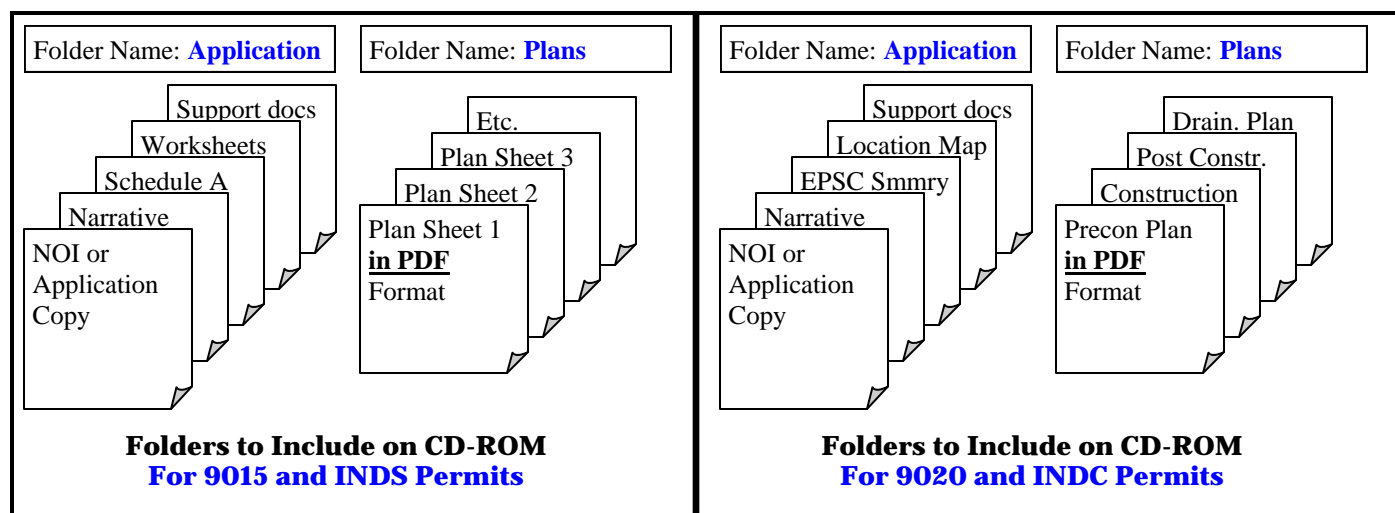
Folder Name: **Application**

Support docs

Worksheets

Schedule A

Narrative

NOI or Application Copy

Folder Name: **Plans**

Etc.

Plan Sheet 3

Plan Sheet 2

Plan Sheet 1 **in PDF** Format

**Folders to Include on CD-ROM**
**For 9015 and INDS Permits**

Folder Name: **Application**

Support docs

Location Map

EPSC Smmry

Narrative

NOI or Application Copy

Folder Name: **Plans**

Drain. Plan

Post Constr.

Construction

Precon Plan **in PDF** Format

**Folders to Include on CD-ROM**
**For 9020 and INDC Permits**